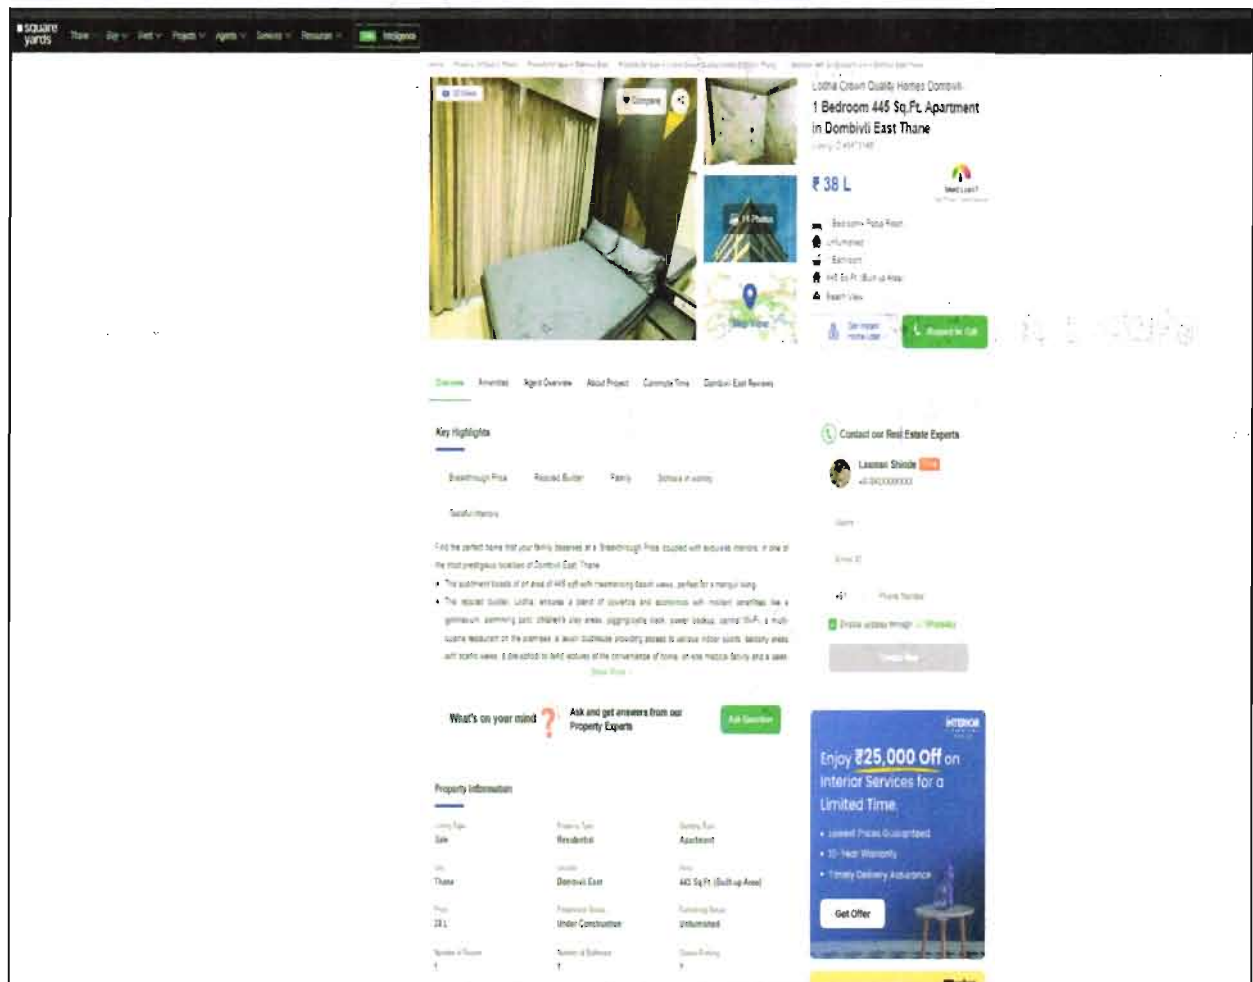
square yards Thane Buy Rent Projects Agents Services Resources Intelligence

Lodha Crown Quality Homes Dombivli
1 Bedroom 445 Sq.Ft. Apartment in Dombivli East Thane

₹ 38 L

Need Loan?

Unfurnished
Bathroom
445 Sq.Ft. (Built up Area)

Map View

Request for Call

Overview Amenities Agent Overview About Project Commute Time Dombivli East Reviews

Key Highlights

Breakthrough Price Reputed Builder Family Schools in vicinity

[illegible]

Find the perfect home that your family deserves at a Breakthrough Price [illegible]

Show More

What's on your mind Ask and get answers from our Property Experts Ask Question

Property Information

Sale Residential Apartment
Thane Dombivli East 445 Sq.Ft. (Built up Area)
38 L Under Construction Unfurnished
1 1 1

Contact our Real Estate Experts
Laxman Shinde
+91

Enjoy ₹25,000 Off on Interior Services for a Limited Time
• Lowest Prices Guaranteed
• 10-Year Warranty
• Timely Delivery Assurance
Get Offer